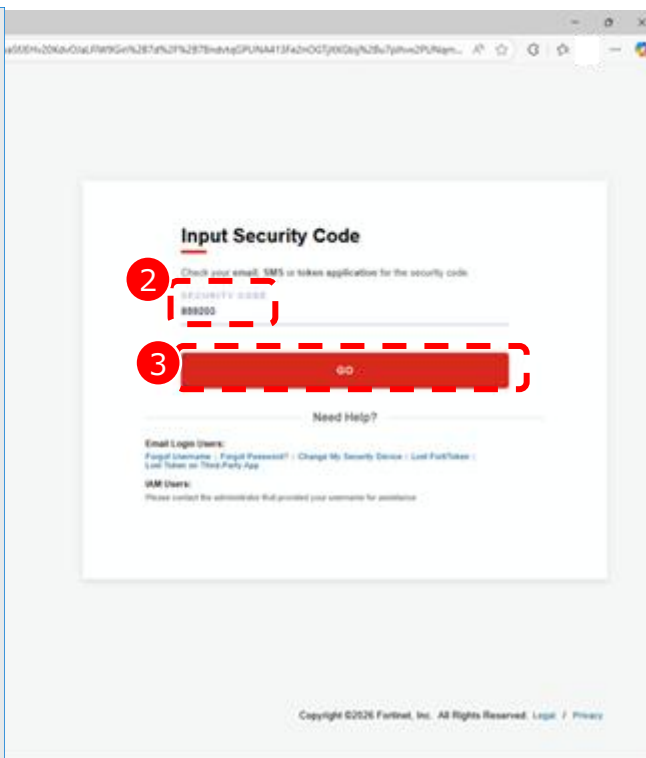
Input Security Code

2

Check your email, SMS or token application for the security code.

SECURITY CODE

899203

3

GO

Need Help?

Email Login Users:

Forgot Username | Forgot Password? | Change My Security Device | Lost FortiToken | Lost Token on Third-Party App

IAM Users:

Please contact the administrator that provided your username for assistance

Copyright ©2026 Fortinet, Inc. All Rights Reserved. Legal / Privacy